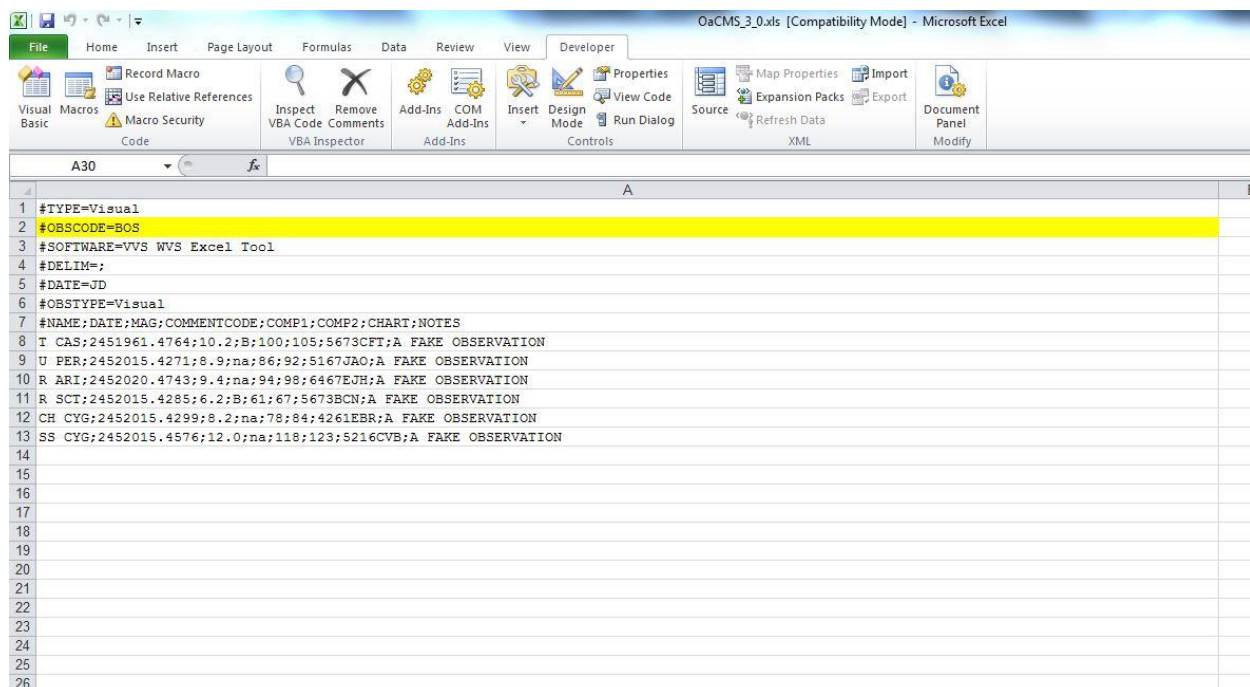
OaCMS_3_0.xls [Compatibility Mode] - Microsoft Excel

File Home Insert Page Layout Formulas Data Review View Developer

Visual Basic Macros Record Macro Use Relative References Macro Security Code
Inspect VBA Code Remove Comments VBA Inspector
Add-Ins COM Add-Ins Add-Ins
Insert Design Mode Properties View Code Run Dialog Controls
Source Map Properties Expansion Packs Refresh Data Import Export XML
Document Panel Modify

A30 $f_x$

A

1 #TYPE=Visual
2 #OBSCODE=BOS
3 #SOFTWARE=VVS WVS Excel Tool
4 #DELIM=;
5 #DATE=JD
6 #OBSTYPE=Visual
7 #NAME;DATE;MAG;COMMENTCODE;COMP1;COMP2;CHART;NOTES
8 T CAS;2451961.4764;10.2;B;100;105;5673CFT;A FAKE OBSERVATION
9 U PER;2452015.4271;8.9;na;86;92;5167JAO;A FAKE OBSERVATION
10 R ARI;2452020.4743;9.4;na;94;98;6467EJH;A FAKE OBSERVATION
11 R SCT;2452015.4285;6.2;B;61;67;5673BCN;A FAKE OBSERVATION
12 CH CYG;2452015.4299;8.2;na;78;84;4261EBR;A FAKE OBSERVATION
13 SS CYG;2452015.4576;12.0;na;118;123;5216CVB;A FAKE OBSERVATION
14
15
16
17
18
19
20
21
22
23
24
25
26